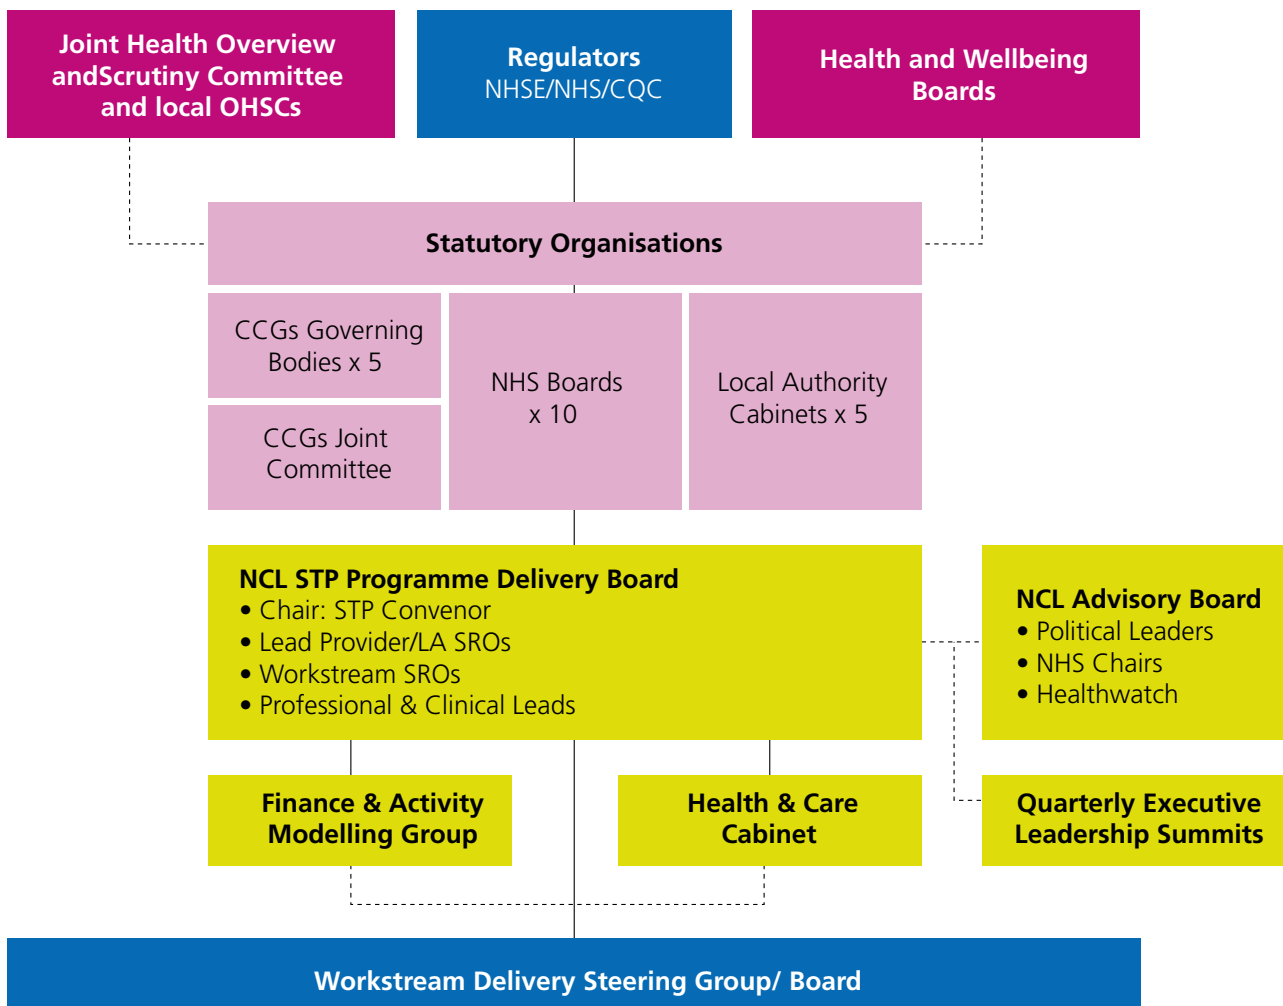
Joint Health Overview andScrutiny Committee and local OHSCs

Regulators
NHSE/NHS/CQC

Health and Wellbeing Boards

Statutory Organisations

CCGs Governing Bodies x 5

CCGs Joint Committee

NHS Boards x 10

Local Authority Cabinets x 5

NCL STP Programme Delivery Board
• Chair: STP Convenor
• Lead Provider/LA SROs
• Workstream SROs
• Professional & Clinical Leads

NCL Advisory Board
• Political Leaders
• NHS Chairs
• Healthwatch

Finance & Activity Modelling Group

Health & Care Cabinet

Quarterly Executive Leadership Summits

Workstream Delivery Steering Group/ Board